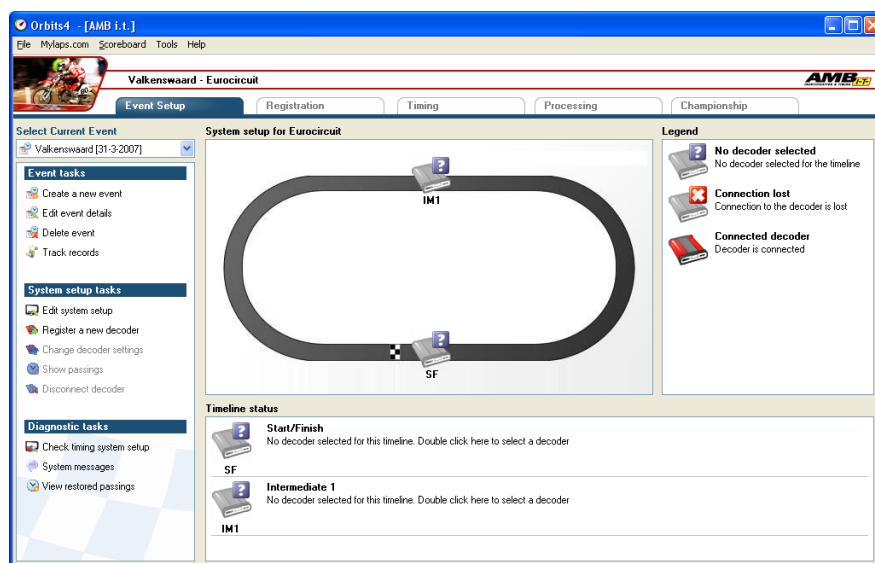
Orbits4 - [AMB i.t.]

File Mylaps.com Scoreboard Tools Help

Valkenswaard - Eurocircuit

AMB

Event Setup | Registration | Timing | Processing | Championship

Select Current Event

Valkenswaard [31-3-2007]

Event tasks

Create a new event

Edit event details

Delete event

Track records

System setup tasks

Edit system setup

Register a new decoder

Change decoder settings

Show passings

Disconnect decoder

Diagnostic tasks

Check timing system setup

System messages

View restored passings

System setup for Eurocircuit

IM1

SF

Legend

No decoder selected

No decoder selected for the timeline

Connection lost

Connection to the decoder is lost

Connected decoder

Decoder is connected

Timeline status

Start/Finish

No decoder selected for this timeline. Double click here to select a decoder

SF

Intermediate 1

No decoder selected for this timeline. Double click here to select a decoder

IM1